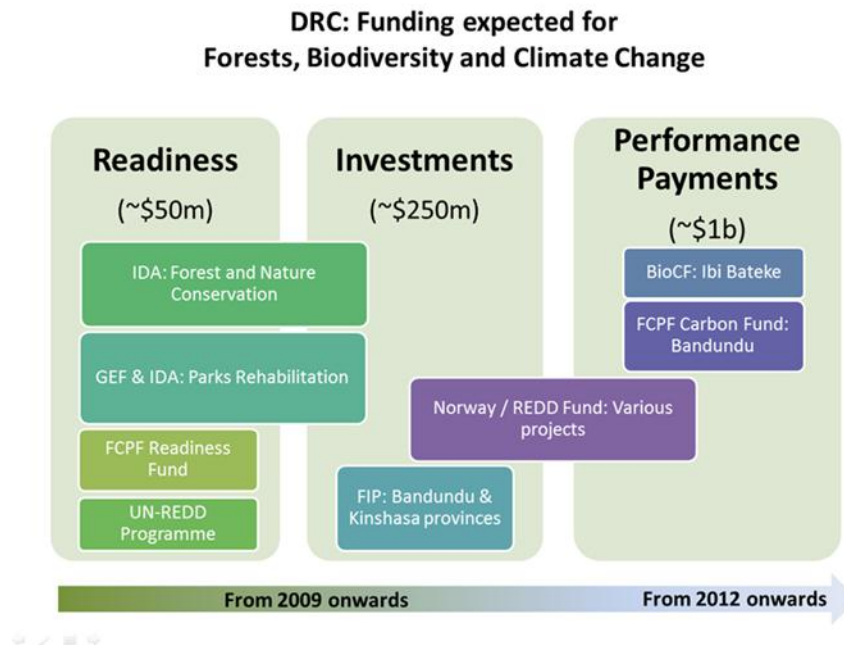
DRC: Funding expected for Forests, Biodiversity and Climate Change

Readiness

(~\$50m)

Investments

(~\$250m)

Performance Payments

(~\$1b)

IDA: Forest and Nature Conservation

GEF & IDA: Parks Rehabilitation

FCPF Readiness Fund

UN-REDD Programme

BioCF: Ibi Bateke

FCPF Carbon Fund: Bandundu

Norway / REDD Fund: Various projects

FIP: Bandundu & Kinshasa provinces

From 2009 onwards

From 2012 onwards